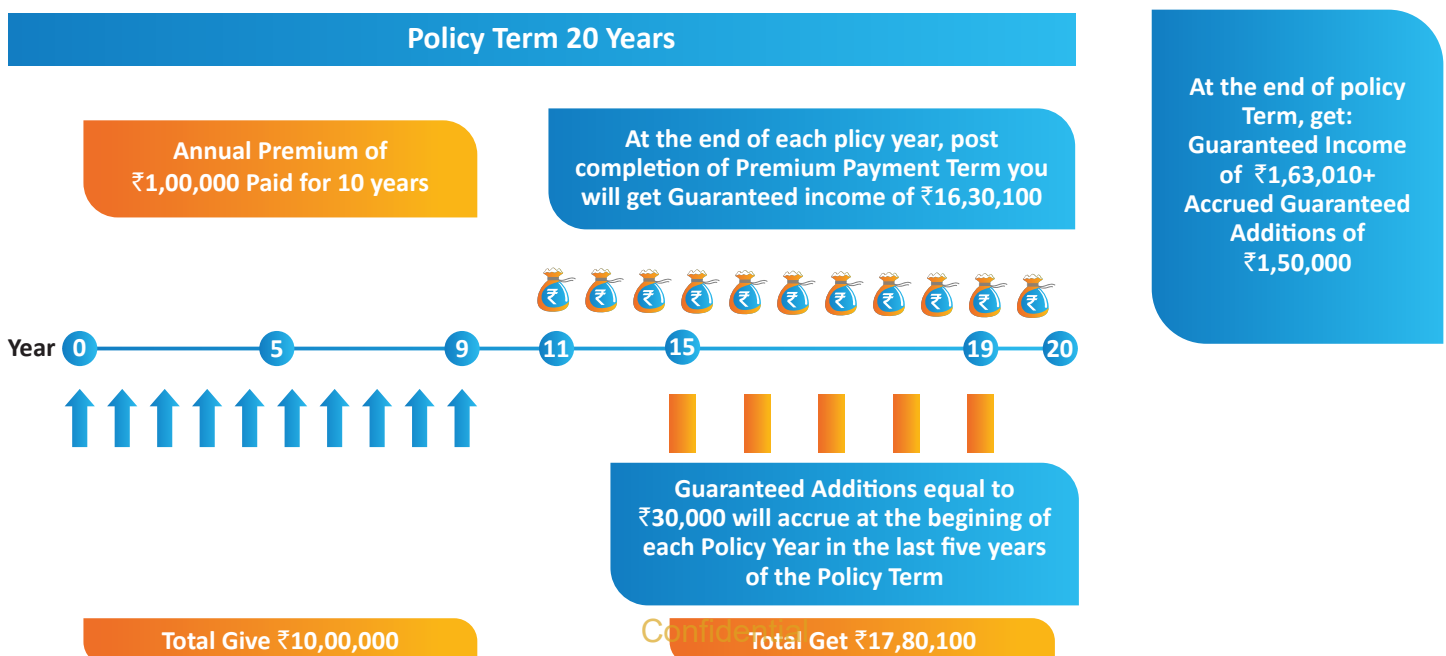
Policy Term 20 Years

Annual Premium of ₹1,00,000 Paid for 10 years

At the end of each plicy year, post completion of Premium Payment Term you will get Guaranteed income of ₹16,30,100

At the end of policy Term, get: Guaranteed Income of ₹1,63,010+ Accrued Guaranteed Additions of ₹1,50,000

₹ ₹ ₹ ₹ ₹ ₹ ₹ ₹ ₹ ₹ ₹

Year 0 5 9 11 15 19 20

Guaranteed Additions equal to ₹30,000 will accrue at the begining of each Policy Year in the last five years of the Policy Term

Total Give ₹10,00,000

Confidential

Total Get ₹17,80,100